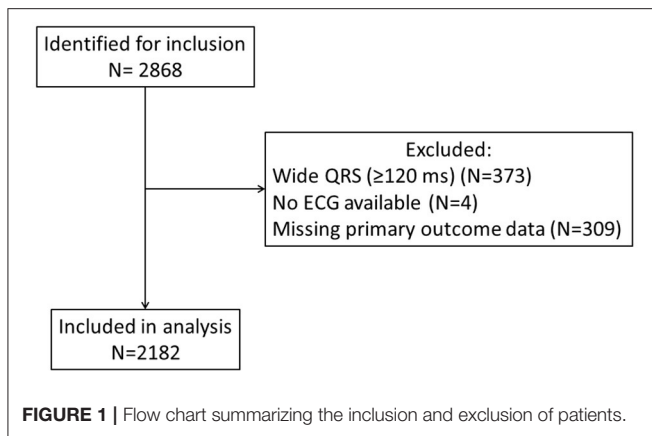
Identified for inclusion
N= 2868

Excluded:
Wide QRS (≥120 ms) (N=373)
No ECG available (N=4)
Missing primary outcome data (N=309)

Included in analysis
N=2182

FIGURE 1 | Flow chart summarizing the inclusion and exclusion of patients.